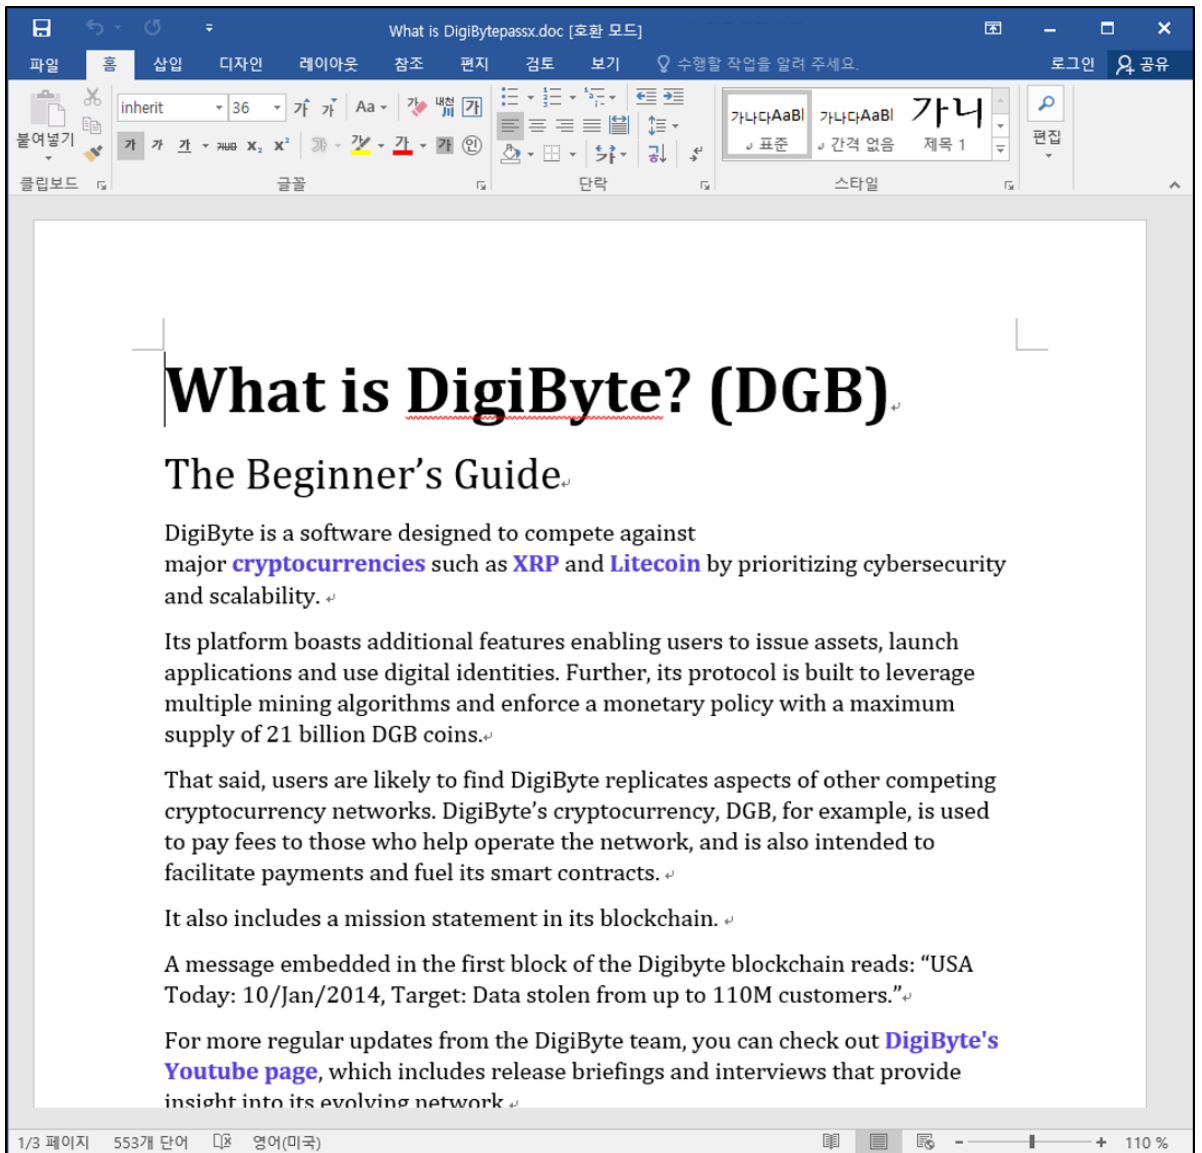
What is DigiBytepassx.doc [호환 모드]

파일 홈 삽입 디자인 레이아웃 참조 편지 검토 보기 수행할 작업을 알려 주세요. 로그인 공유

붙여넣기 inherit 36 가 가 Aa 가 가 가 가 가 가 가 가나다AaBl 표준 가나다AaBl 간격 없음 가나 제목 1 편집

클립보드 글꼴 단락 스타일

What is DigiByte? (DGB)

The Beginner’s Guide

DigiByte is a software designed to compete against major cryptocurrencies such as XRP and Litecoin by prioritizing cybersecurity and scalability.

Its platform boasts additional features enabling users to issue assets, launch applications and use digital identities. Further, its protocol is built to leverage multiple mining algorithms and enforce a monetary policy with a maximum supply of 21 billion DGB coins.

That said, users are likely to find DigiByte replicates aspects of other competing cryptocurrency networks. DigiByte’s cryptocurrency, DGB, for example, is used to pay fees to those who help operate the network, and is also intended to facilitate payments and fuel its smart contracts.

It also includes a mission statement in its blockchain.

A message embedded in the first block of the Digibyte blockchain reads: “USA Today: 10/Jan/2014, Target: Data stolen from up to 110M customers.”

For more regular updates from the DigiByte team, you can check out DigiByte's Youtube page, which includes release briefings and interviews that provide insight into its evolving network.

1/3 페이지 553개 단어 영어(미국) 110 %